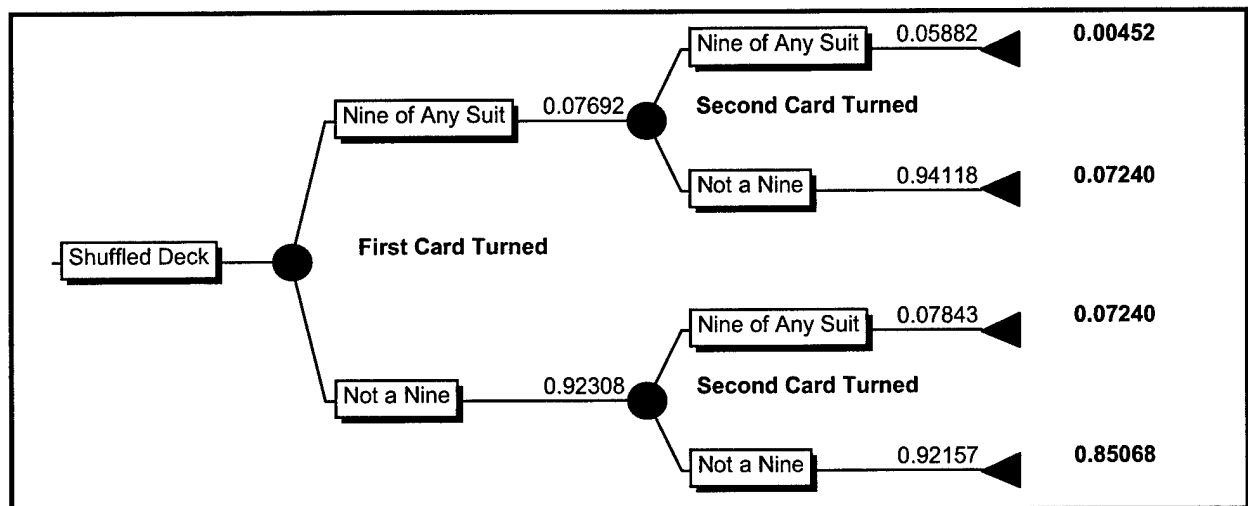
Shuffled Deck

First Card Turned

Nine of Any Suit 0.07692

Second Card Turned

Nine of Any Suit 0.05882 0.00452

Not a Nine 0.94118 0.07240

Not a Nine 0.92308

Second Card Turned

Nine of Any Suit 0.07843 0.07240

Not a Nine 0.92157 0.85068